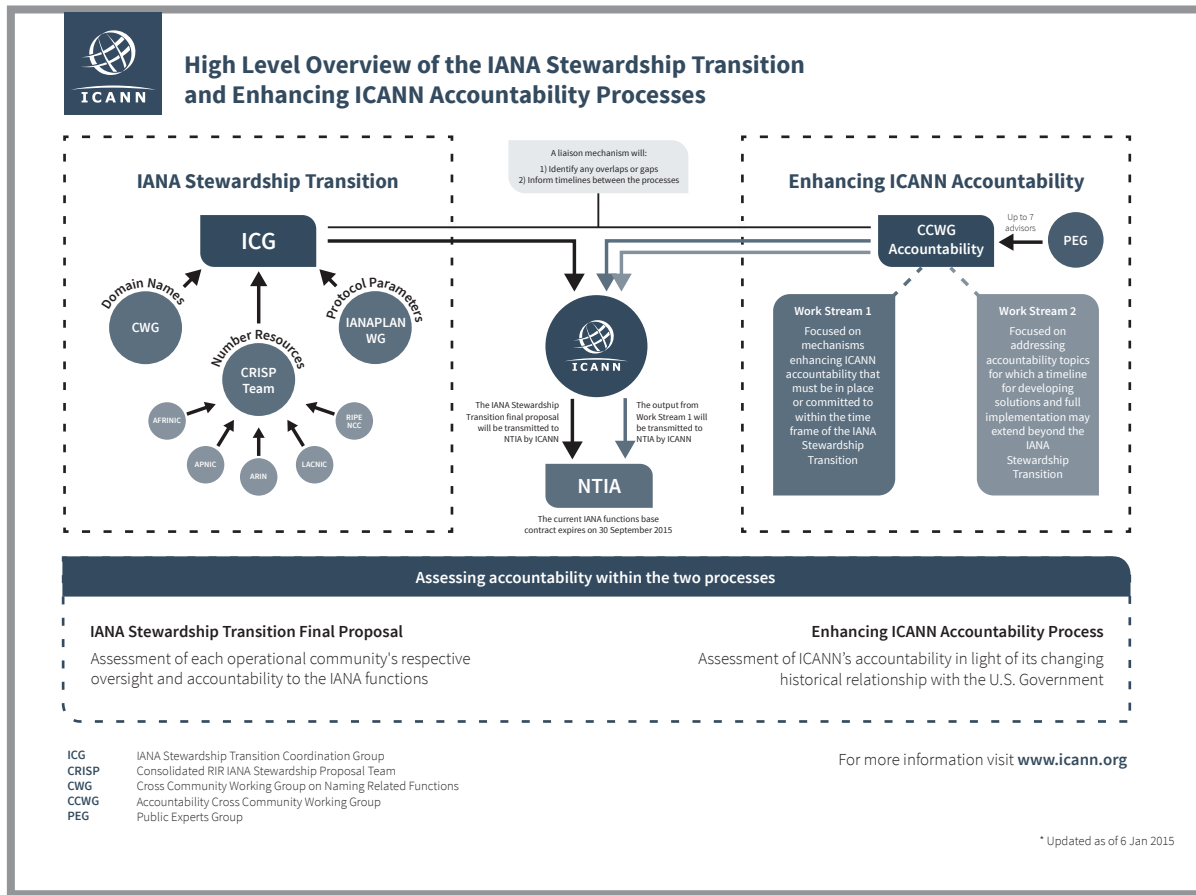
ICANN

High Level Overview of the IANA Stewardship Transition and Enhancing ICANN Accountability Processes

IANA Stewardship Transition

ICG

Domain Names

CWG

Protocol Parameters

IANAPLAN WG

Number Resources

CRISP Team

AFRINIC

RIPE NCC

APNIC

ARIN

LACNIC

A liaison mechanism will:
1) Identify any overlaps or gaps
2) Inform timelines between the processes

ICANN

The IANA Stewardship Transition final proposal will be transmitted to NTIA by ICANN

The output from Work Stream 1 will be transmitted to NTIA by ICANN

NTIA

The current IANA functions base contract expires on 30 September 2015

Enhancing ICANN Accountability

CCWG Accountability

Up to 7 advisors

PEG

Work Stream 1
Focused on mechanisms enhancing ICANN accountability that must be in place or committed to within the time frame of the IANA Stewardship Transition

Work Stream 2
Focused on addressing accountability topics for which a timeline for developing solutions and full implementation may extend beyond the IANA Stewardship Transition

Assessing accountability within the two processes

IANA Stewardship Transition Final Proposal
Assessment of each operational community's respective oversight and accountability to the IANA functions

Enhancing ICANN Accountability Process
Assessment of ICANN's accountability in light of its changing historical relationship with the U.S. Government

| | |
|---|---|
| ICG | IANA Stewardship Transition Coordination Group |
| CRISP | Consolidated RIR IANA Stewardship Proposal Team |
| CWG | Cross Community Working Group on Naming Related Functions |
| CCWG | Accountability Cross Community Working Group |
| PEG | Public Experts Group |

For more information visit www.icann.org

* Updated as of 6 Jan 2015